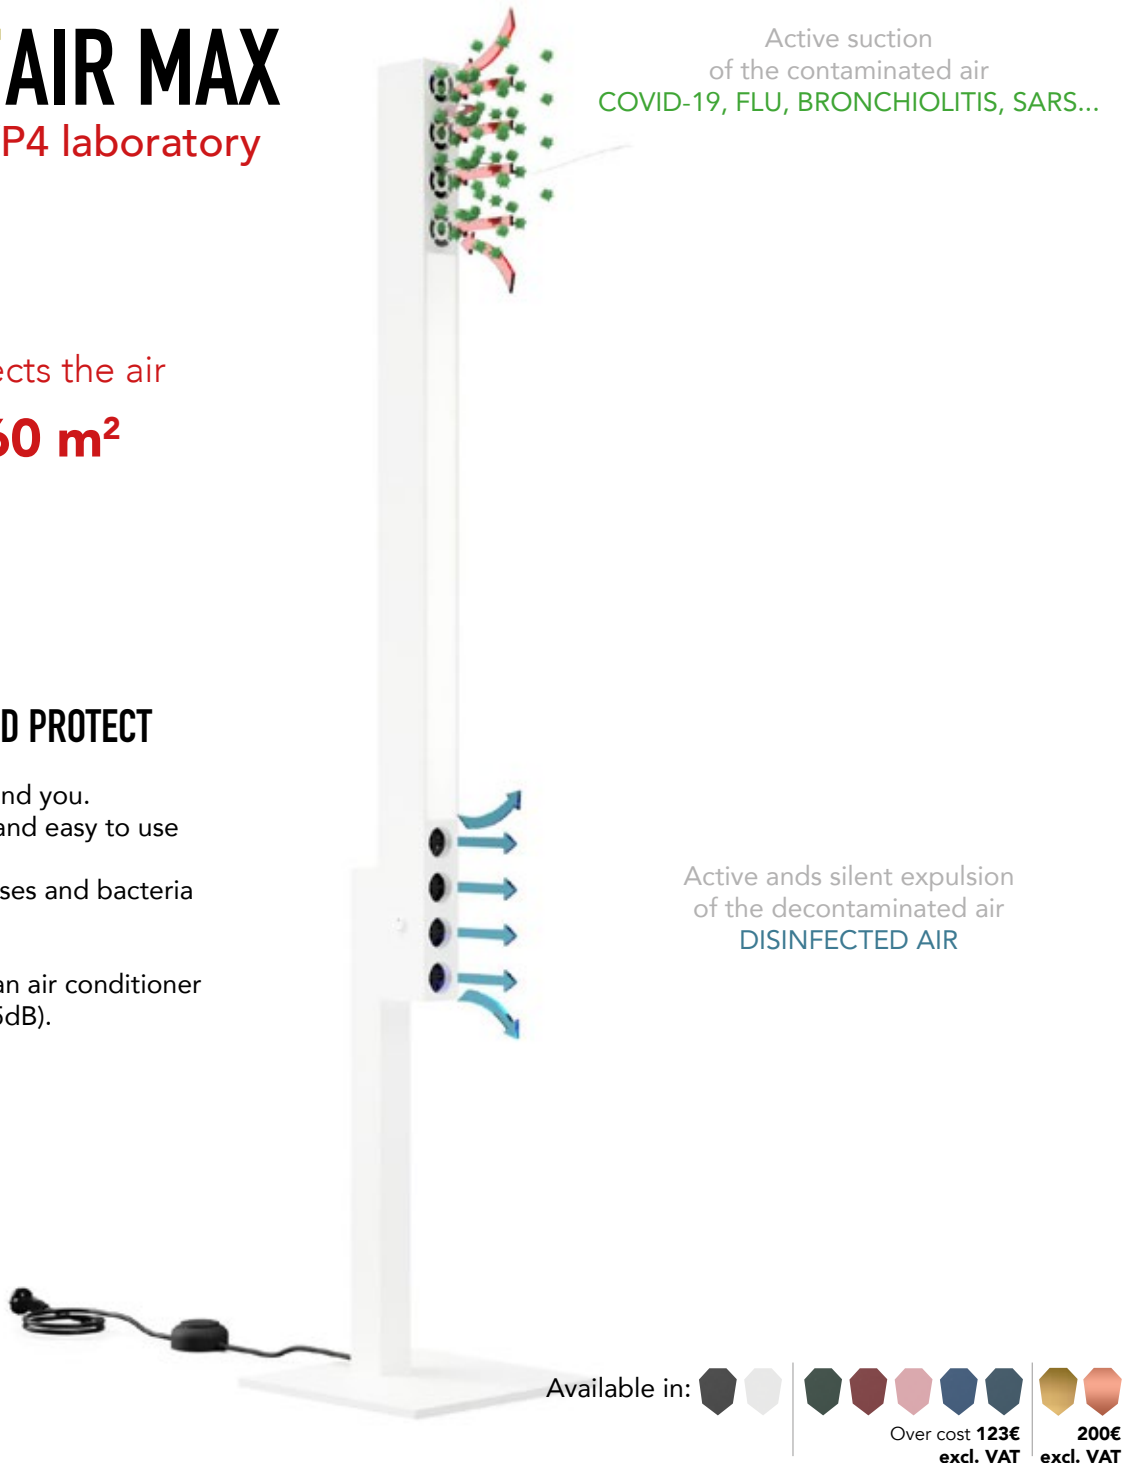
AIR MAX

P4 laboratory

Active suction
of the contaminated air
COVID-19, FLU, BRONCHIOLITIS, SARS...

ects the air

60 m²

D PROTECT

nd you.
and easy to use

ses and bacteria

an air conditioner
5dB).

Active ands silent expulsion
of the decontaminated air
DISINFECTED AIR

Available in:

Over cost 123€ excl. VAT

200€ excl. VAT